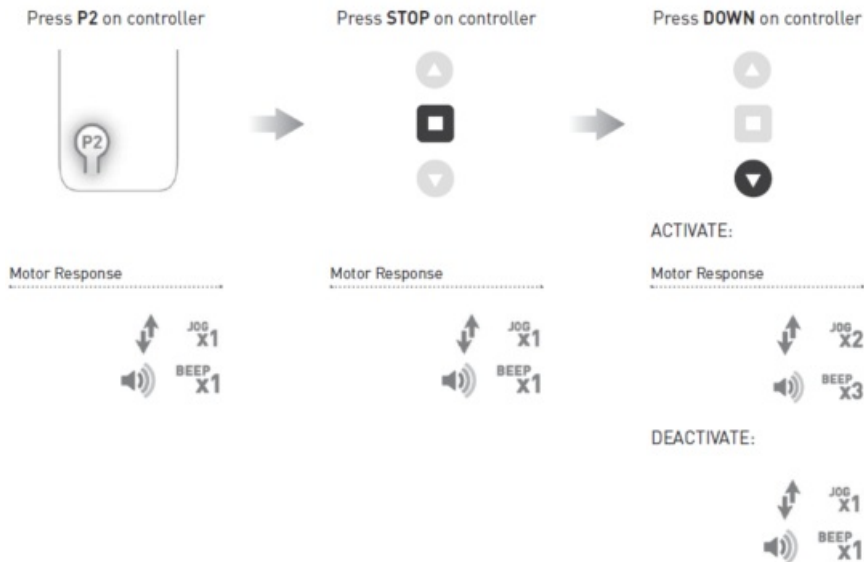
Press **P2** on controller

P2

Motor Response

JOG x1

BEEP x1

Press **STOP** on controller

Motor Response

JOG x1

BEEP x1

Press **DOWN** on controller

ACTIVATE:

Motor Response

JOG x2

BEEP x3

DEACTIVATE:

JOG x1

BEEP x1